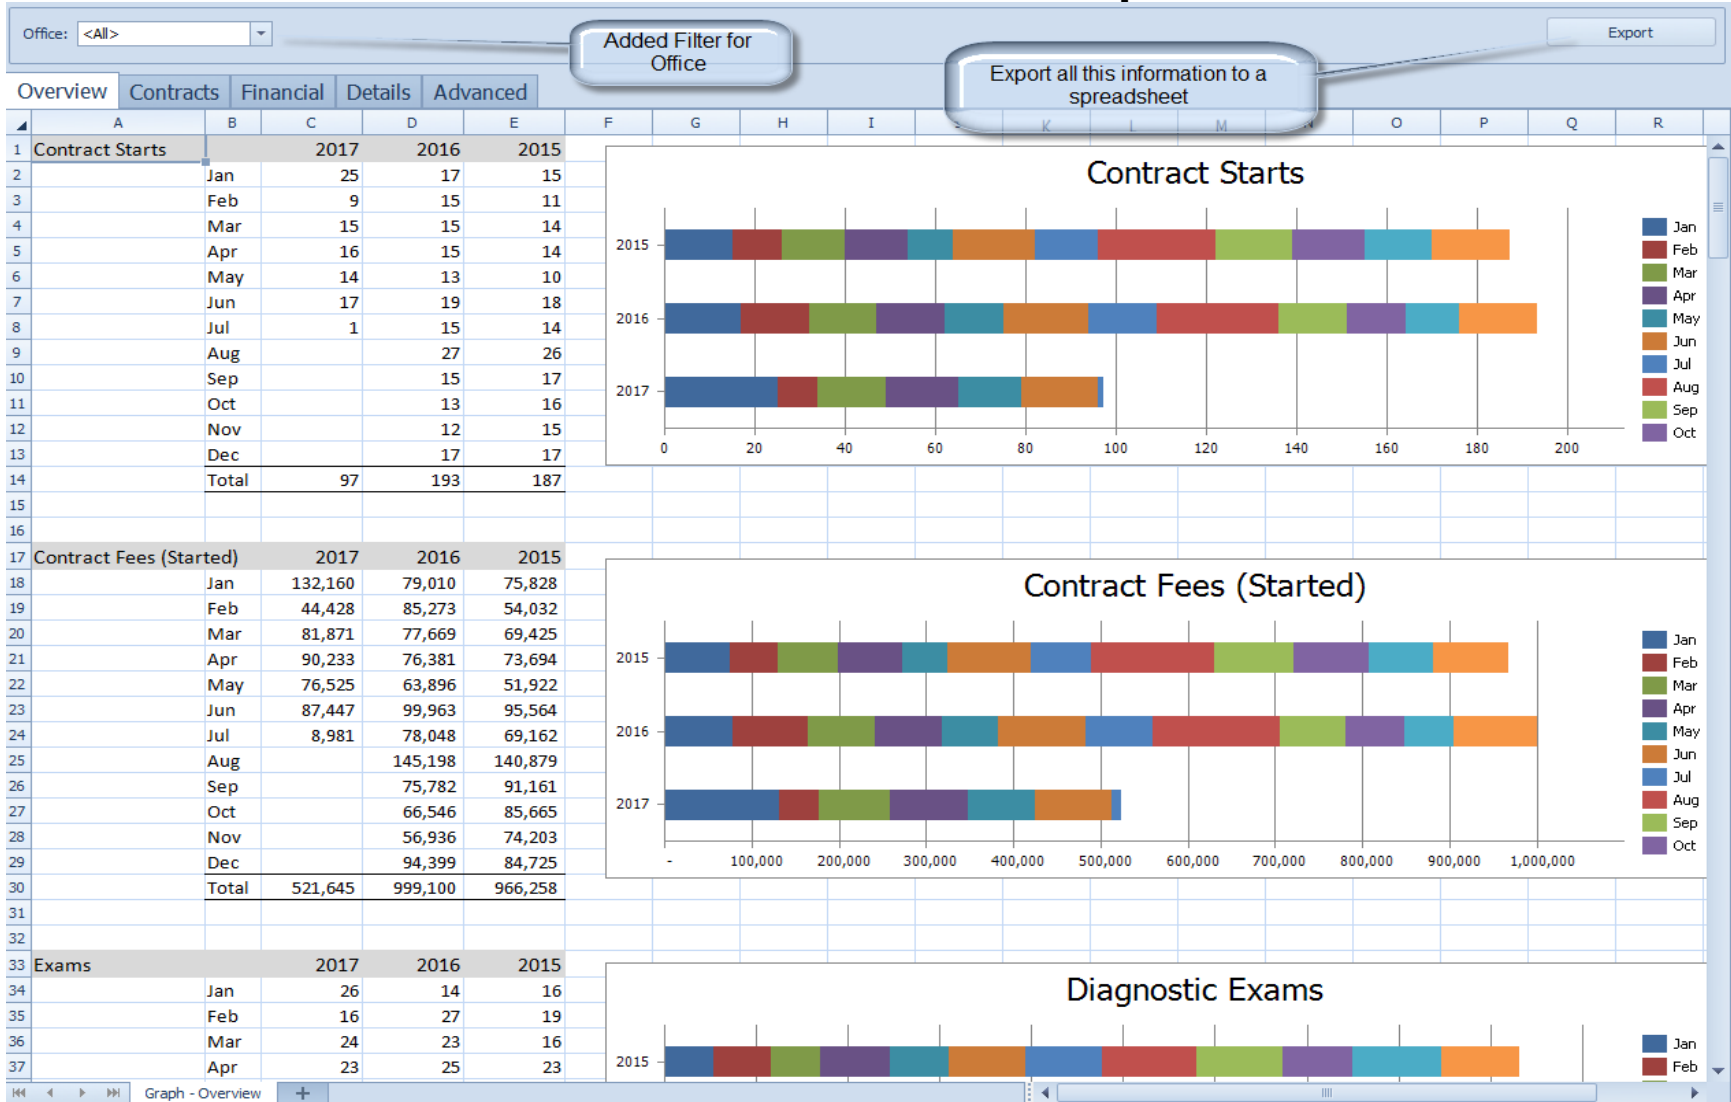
Office: <All>

Added Filter for Office

Export

Export all this information to a spreadsheet

Overview | Contracts | Financial | Details | Advanced

| | A | B | C | D | E |
|---|---|---|---|---|---|
| 1 | Contract Starts | | 2017 | 2016 | 2015 |
| 2 | | Jan | 25 | 17 | 15 |
| 3 | | Feb | 9 | 15 | 11 |
| 4 | | Mar | 15 | 15 | 14 |
| 5 | | Apr | 16 | 15 | 14 |
| 6 | | May | 14 | 13 | 10 |
| 7 | | Jun | 17 | 19 | 18 |
| 8 | | Jul | 1 | 15 | 14 |
| 9 | | Aug | | 27 | 26 |
| 10 | | Sep | | 15 | 17 |
| 11 | | Oct | | 13 | 16 |
| 12 | | Nov | | 12 | 15 |
| 13 | | Dec | | 17 | 17 |
| 14 | | Total | 97 | 193 | 187 |
| 15 | | | | | |
| 16 | | | | | |
| 17 | Contract Fees (Started) | | 2017 | 2016 | 2015 |
| 18 | | Jan | 132,160 | 79,010 | 75,828 |
| 19 | | Feb | 44,428 | 85,273 | 54,032 |
| 20 | | Mar | 81,871 | 77,669 | 69,425 |
| 21 | | Apr | 90,233 | 76,381 | 73,694 |
| 22 | | May | 76,525 | 63,896 | 51,922 |
| 23 | | Jun | 87,447 | 99,963 | 95,564 |
| 24 | | Jul | 8,981 | 78,048 | 69,162 |
| 25 | | Aug | | 145,198 | 140,879 |
| 26 | | Sep | | 75,782 | 91,161 |
| 27 | | Oct | | 66,546 | 85,665 |
| 28 | | Nov | | 56,936 | 74,203 |
| 29 | | Dec | | 94,399 | 84,725 |
| 30 | | Total | 521,645 | 999,100 | 966,258 |
| 31 | | | | | |
| 32 | | | | | |
| 33 | Exams | | 2017 | 2016 | 2015 |
| 34 | | Jan | 26 | 14 | 16 |
| 35 | | Feb | 16 | 27 | 19 |
| 36 | | Mar | 24 | 23 | 16 |
| 37 | | Apr | 23 | 25 | 23 |

F G H I K L M O P Q R

Contract Starts
2015
2016
2017
0 20 40 60 80 100 120 140 160 180 200
Jan Feb Mar Apr May Jun Jul Aug Sep Oct

Contract Fees (Started)
2015
2016
2017
- 100,000 200,000 300,000 400,000 500,000 600,000 700,000 800,000 900,000 1,000,000
Jan Feb Mar Apr May Jun Jul Aug Sep Oct

Diagnostic Exams
2015
Jan Feb

Graph - Overview